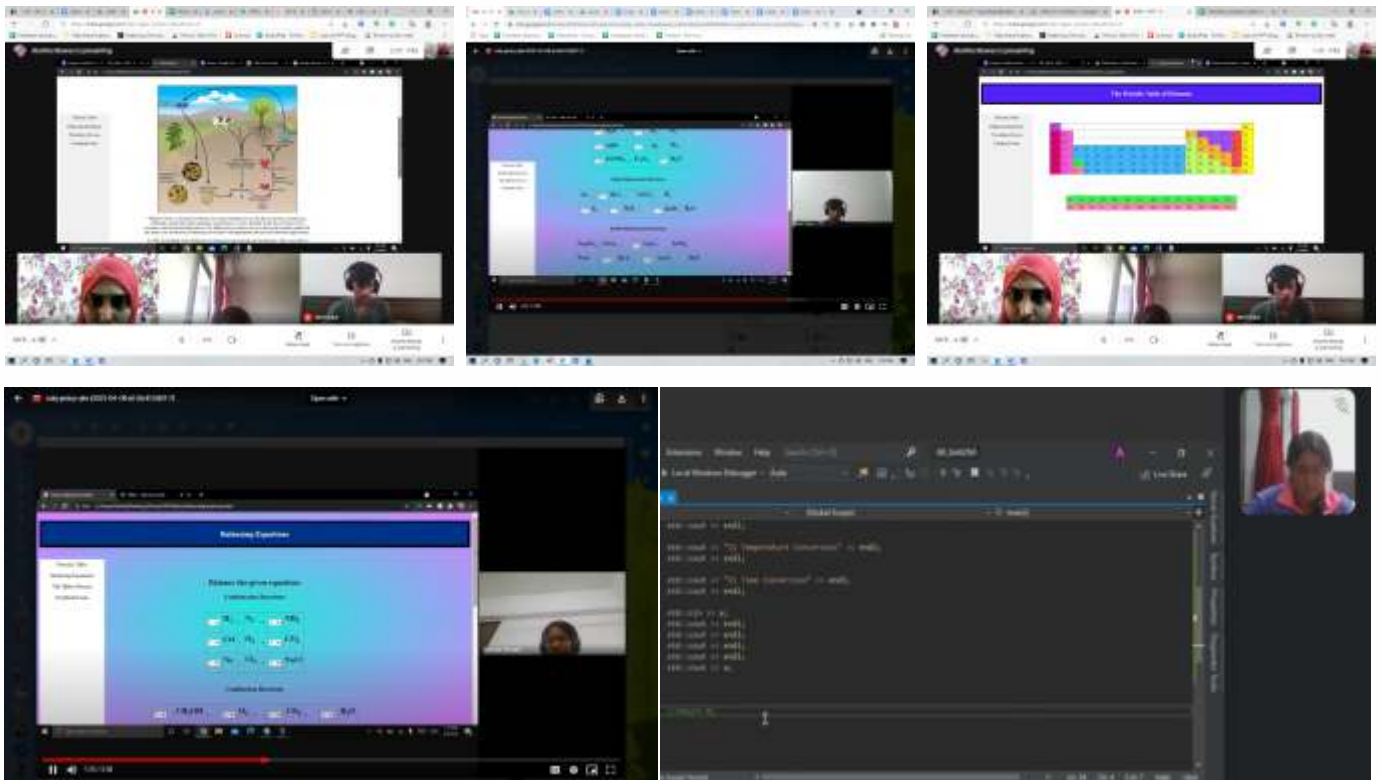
The Periodic Table of Elements

Balancing Equations

Balance the given equation

Combination Reactions

Combustion Reactions

Extensions Window Help

Local Windows Debugger

Live Share

Global Scope

std::cout << endl;

std::cout << "2) Temperature Conversion" << endl;
std::cout << endl;

std::cout << "3) Time Conversion" << endl;
std::cout << endl;

std::cin >> a;
std::cout << endl;
std::cout << endl;
std::cout << endl;
std::cout << endl;
std::cout << a;